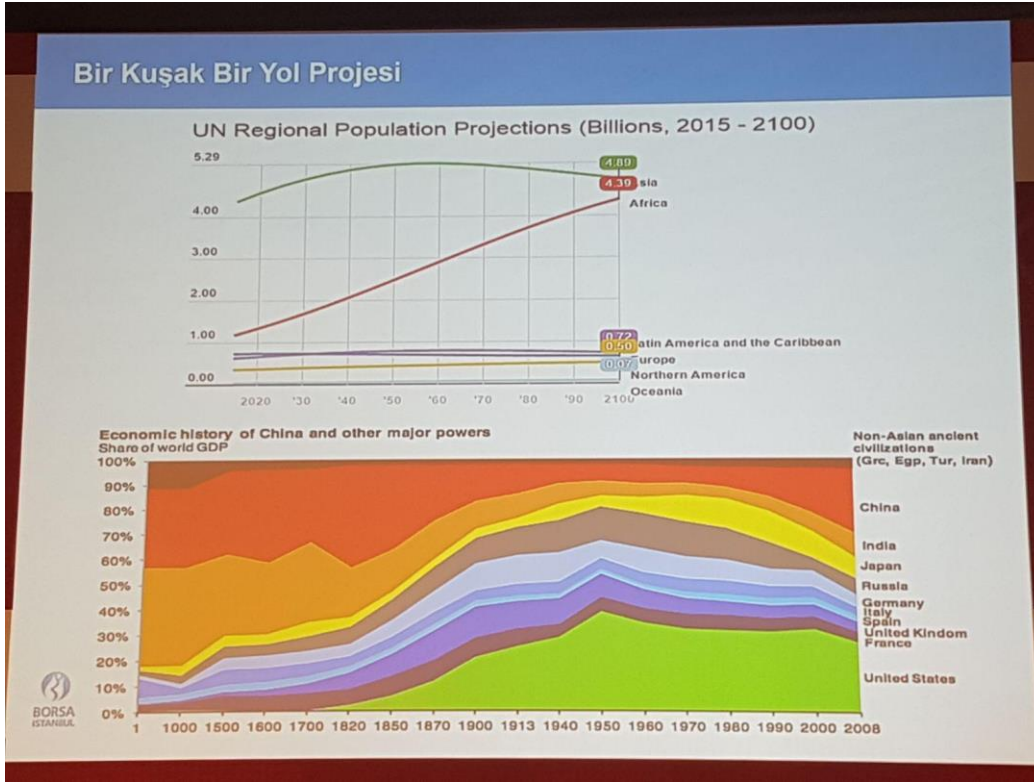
Bir Kuşak Bir Yol Projesi

UN Regional Population Projections (Billions, 2015 - 2100)

5.29
4.00
3.00
2.00
1.00
0.00

2020 '30 '40 '50 '60 '70 '80 '90 2100

4.89
4.39 sia
Africa
0.72 atin America and the Caribbean
0.50 urope
0.07 Northern America
Oceania

Economic history of China and other major powers
Share of world GDP

100%
90%
80%
70%
60%
50%
40%
30%
20%
10%
0%

1 1000 1500 1600 1700 1820 1850 1870 1900 1913 1940 1950 1960 1970 1980 1990 2000 2008

Non-Asian ancient civilizations (Grc, Egp, Tur, Iran)
China
India
Japan
Russia
Germany
Italy
Spain
United Kindom
France
United States

BORSA ISTANBUL